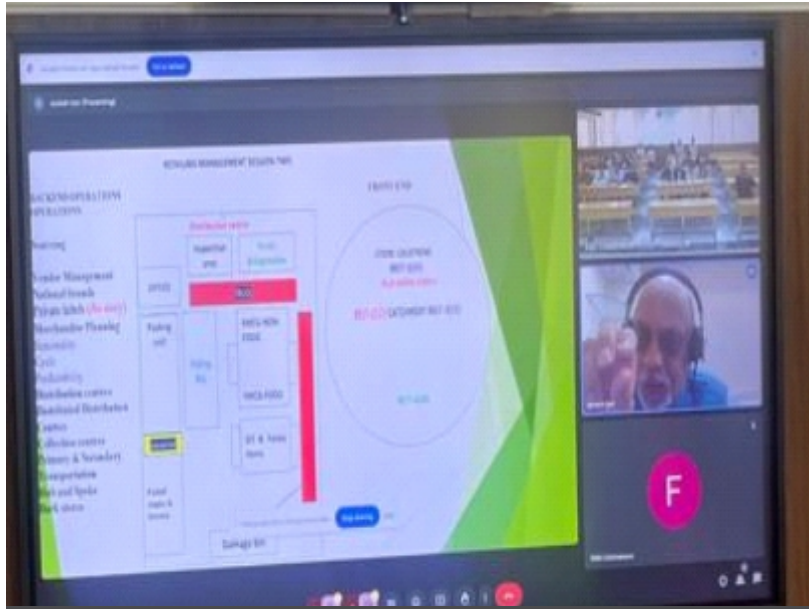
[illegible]

RETAILING MANAGEMENT ECOSYSTEM

BACKEND OPERATIONS
OPERATIONS

Sourcing
Vendor Management
National brands
Private labels
Merchandise Planning
Seasonality
Cycle
Profitability
Distribution centres
Distributed Distribution centres
Collection centres
Primary & Secondary
Transportation
Hub and Spoke
Dark stores

Distribution centre

FRONT END

BUD

FMCG NON FOOD

FMCG FOOD

Garbage Bin

F